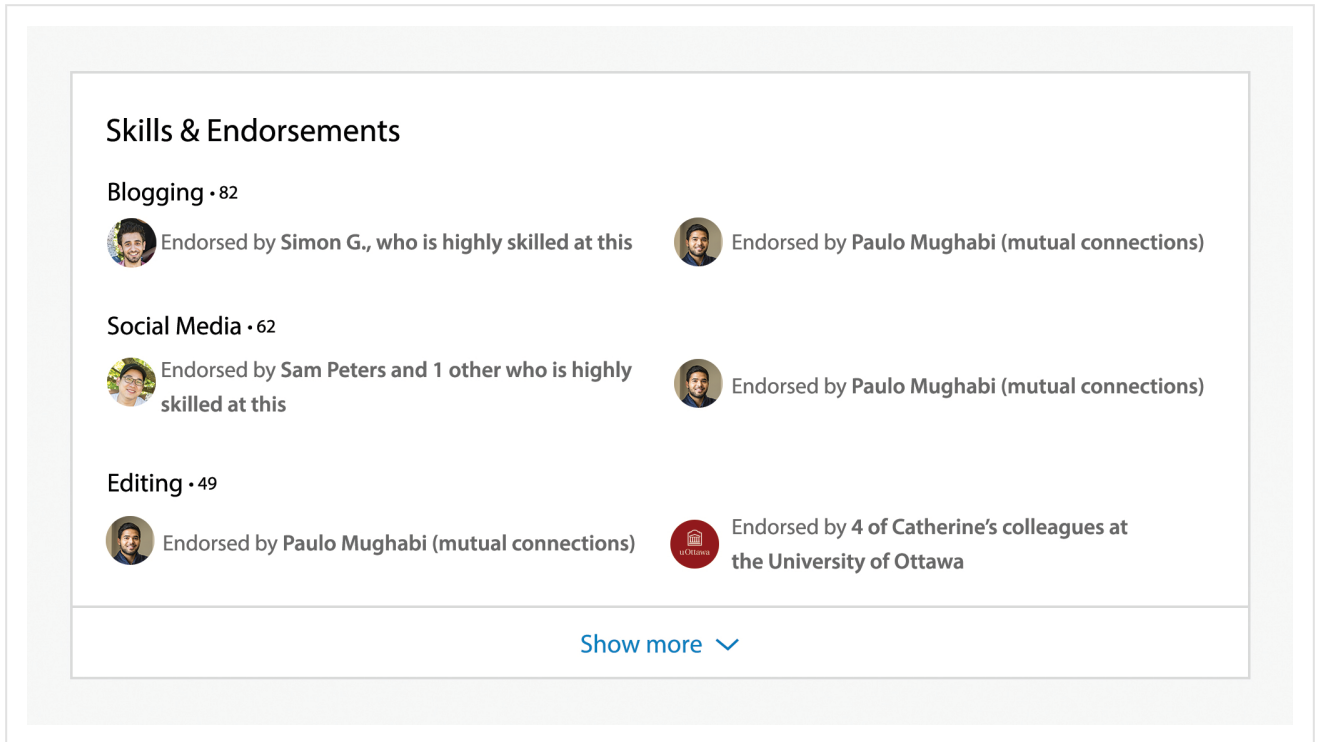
Skills & Endorsements

Blogging • 82

Endorsed by Simon G., who is highly skilled at this

Endorsed by Paulo Mughabi (mutual connections)

Social Media • 62

Endorsed by Sam Peters and 1 other who is highly skilled at this

Endorsed by Paulo Mughabi (mutual connections)

Editing • 49

Endorsed by Paulo Mughabi (mutual connections)

uOttawa

Endorsed by 4 of Catherine's colleagues at the University of Ottawa

Show more